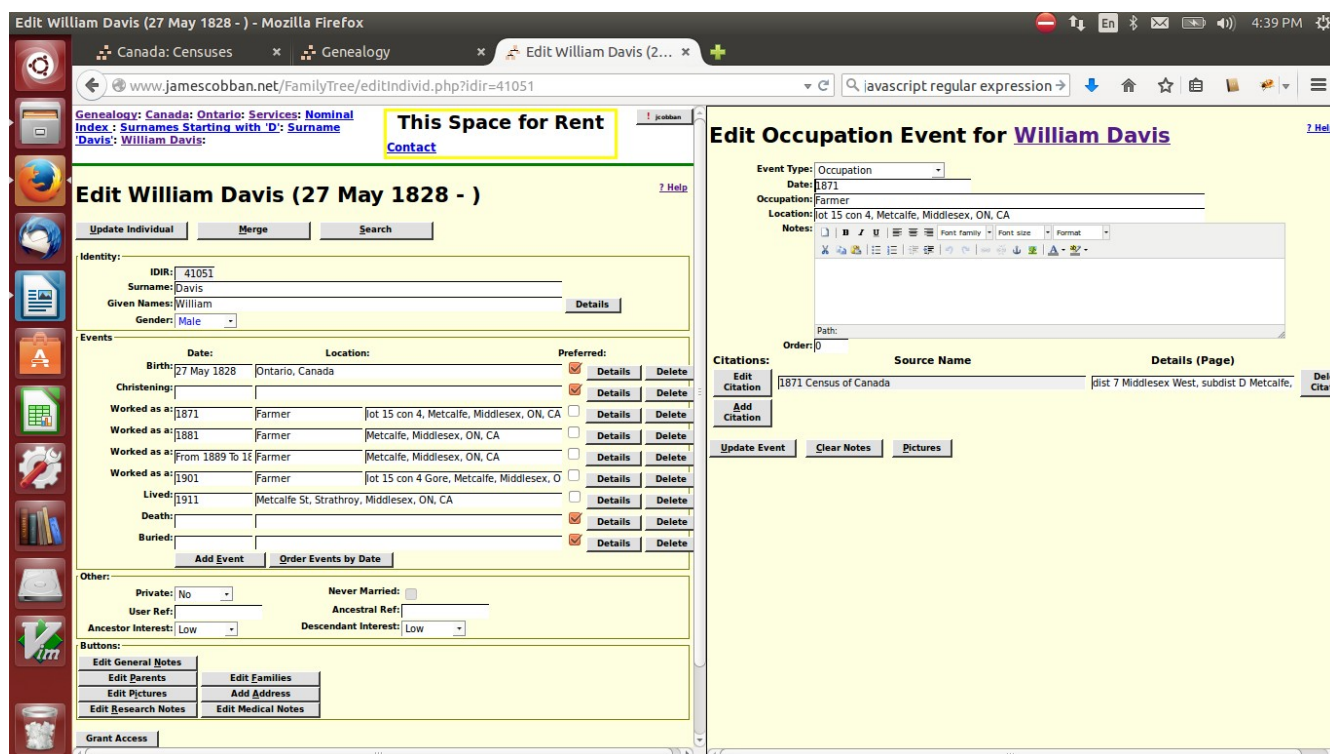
Edit William Davis (27 May 1828 - ) - Mozilla Firefox
En 4:39 PM

Canada: Censuses ×
Genealogy ×
Edit William Davis (2... ×

www.jamescobban.net/FamilyTree/editIndivid.php?idir=41051
javascript regular expression

Genealogy: Canada: Ontario: Services: Nominal Index : Surnames Starting with 'D': Surname 'Davis': William Davis:

This Space for Rent
Contact

! jcobban

Edit William Davis (27 May 1828 - )

? Help

Update Individual
Merge
Search

Identity:
IDIR: 41051
Surname: Davis
Given Names: William
Details
Gender: Male

Events
| | Date: | Location: | | Preferred: | | |
|---|---|---|---|---|---|---|
| Birth: | 27 May 1828 | Ontario, Canada | | | Details | Delete |
| Christening: | | | | | Details | Delete |
| Worked as a: | 1871 | Farmer | lot 15 con 4, Metcalfe, Middlesex, ON, CA | | Details | Delete |
| Worked as a: | 1881 | Farmer | Metcalfe, Middlesex, ON, CA | | Details | Delete |
| Worked as a: | From 1889 To 18 | Farmer | Metcalfe, Middlesex, ON, CA | | Details | Delete |
| Worked as a: | 1901 | Farmer | lot 15 con 4 Gore, Metcalfe, Middlesex, O | | Details | Delete |
| Lived: | 1911 | Metcalfe St, Strathroy, Middlesex, ON, CA | | | Details | Delete |
| Death: | | | | | Details | Delete |
| Buried: | | | | | Details | Delete |

Add Event
Order Events by Date

Other:
Private: No
Never Married:
User Ref:
Ancestral Ref:
Ancestor Interest: Low
Descendant Interest: Low

Buttons:
Edit General Notes
Edit Parents
Edit Families
Edit Pictures
Add Address
Edit Research Notes
Edit Medical Notes
Grant Access

Edit Occupation Event for William Davis

? Hel

Event Type: Occupation
Date: 1871
Occupation: Farmer
Location: lot 15 con 4, Metcalfe, Middlesex, ON, CA
Notes:
Font family
Font size
Format
Path:
Order: 0

| Citations: | Source Name | Details (Page) | |
|---|---|---|---|
| Edit Citation | 1871 Census of Canada | dist 7 Middlesex West, subdist D Metcalfe, | Del Cita |
| Add Citation | | | |

Update Event
Clear Notes
Pictures